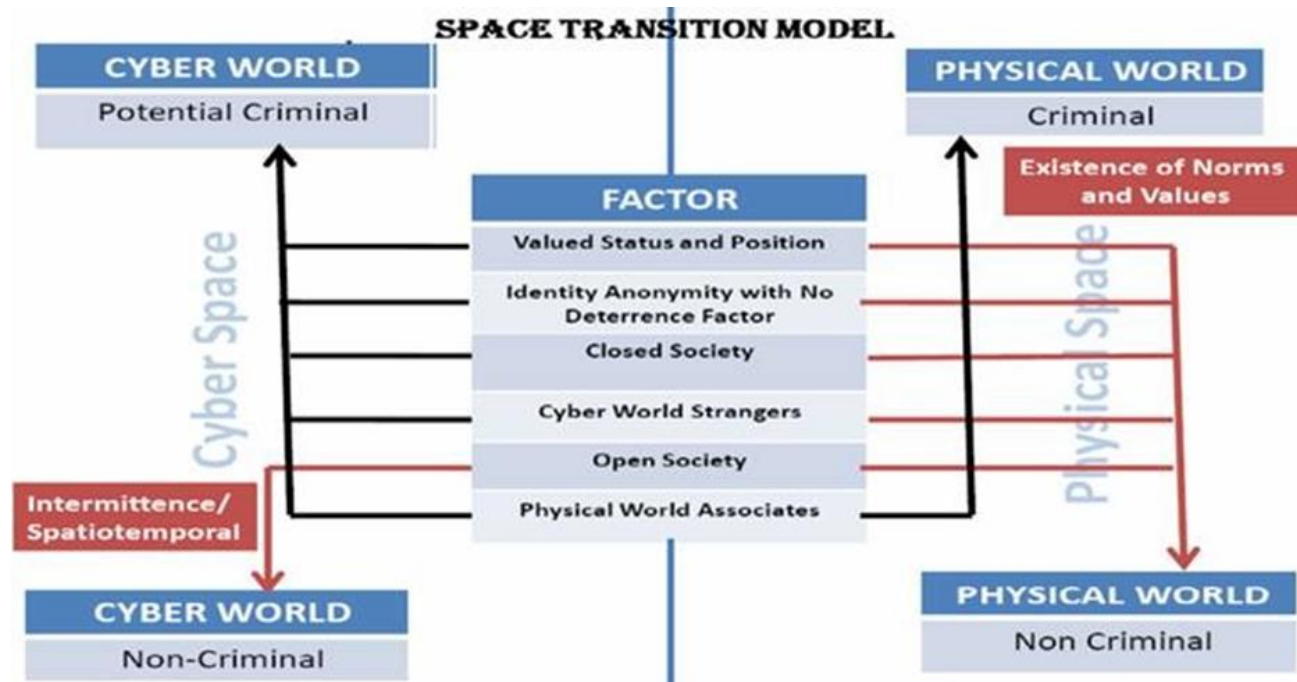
SPACE TRANSITION MODEL

CYBER WORLD
Potential Criminal

PHYSICAL WORLD
Criminal

Existence of Norms and Values

Cyber Space

FACTOR
Valued Status and Position
Identity Anonymity with No Deterrence Factor
Closed Society
Cyber World Strangers
Open Society
Physical World Associates

Physical Space

Intermittence/ Spatiotemporal

CYBER WORLD
Non-Criminal

PHYSICAL WORLD
Non Criminal